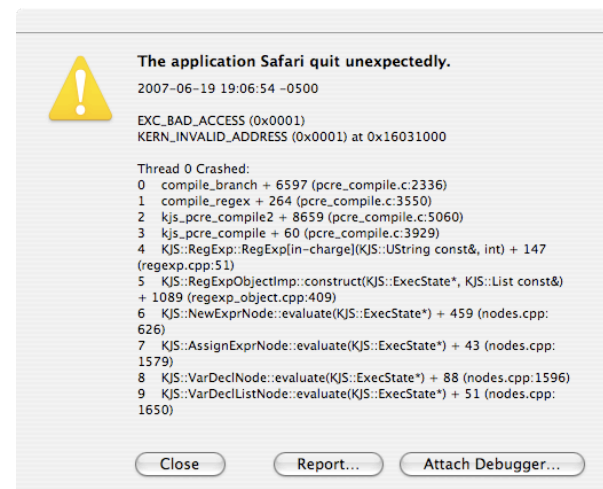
The application Safari quit unexpectedly.

2007-06-19 19:06:54 -0500

EXC_BAD_ACCESS (0x0001)
KERN_INVALID_ADDRESS (0x0001) at 0x16031000

Thread 0 Crashed:
0 compile_branch + 6597 (pcre_compile.c:2336)
1 compile_regex + 264 (pcre_compile.c:3550)
2 kjs_pcre_compile2 + 8659 (pcre_compile.c:5060)
3 kjs_pcre_compile + 60 (pcre_compile.c:3929)
4 KJS::RegExp::RegExp[in-charge](KJS::UString const&, int) + 147 (regexp.cpp:51)
5 KJS::RegExpObjectImp::construct(KJS::ExecState*, KJS::List const&) + 1089 (regexp_object.cpp:409)
6 KJS::NewExprNode::evaluate(KJS::ExecState*) + 459 (nodes.cpp:626)
7 KJS::AssignExprNode::evaluate(KJS::ExecState*) + 43 (nodes.cpp:1579)
8 KJS::VarDeclNode::evaluate(KJS::ExecState*) + 88 (nodes.cpp:1596)
9 KJS::VarDeclListNode::evaluate(KJS::ExecState*) + 51 (nodes.cpp:1650)

Close Report... Attach Debugger...